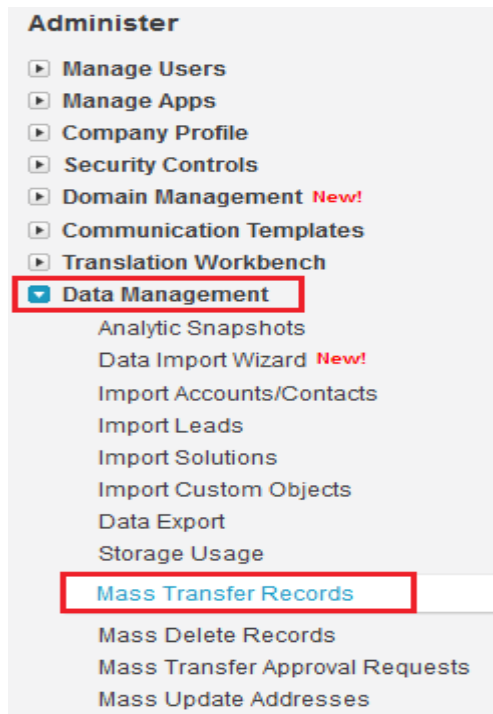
Administer

Manage Users
Manage Apps
Company Profile
Security Controls
Domain Management New!
Communication Templates
Translation Workbench
Data Management
Analytic Snapshots
Data Import Wizard New!
Import Accounts/Contacts
Import Leads
Import Solutions
Import Custom Objects
Data Export
Storage Usage
Mass Transfer Records
Mass Delete Records
Mass Transfer Approval Requests
Mass Update Addresses